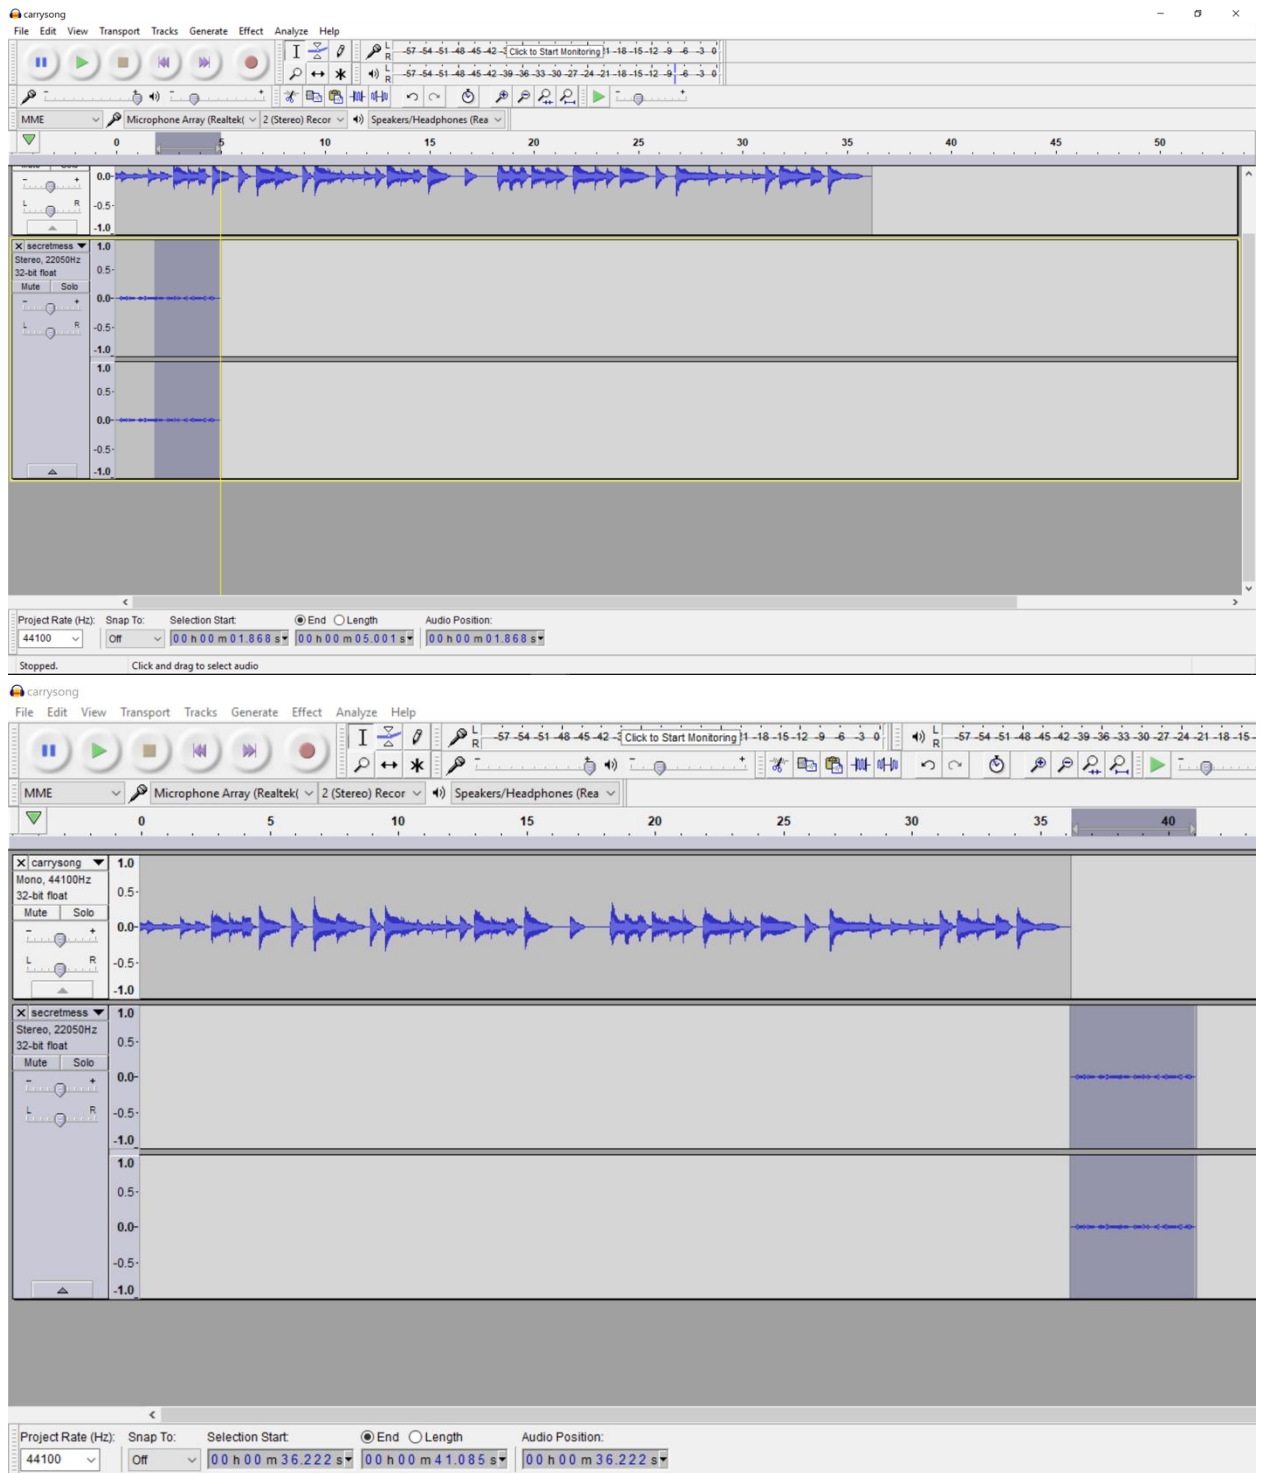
carrysong

File Edit View Transport Tracks Generate Effect Analyze Help

L R -57 -54 -51 -48 -45 -42 -3 Click to Start Monitoring 1 -18 -15 -12 -9 -6 -3 0

L R -57 -54 -51 -48 -45 -42 -39 -36 -33 -30 -27 -24 -21 -18 -15 -12 -9 -6 -3 0

MME Microphone Array (Realtek( 2 (Stereo) Recor Speakers/Headphones (Rea

0 5 10 15 20 25 30 35 40 45 50

0.0- -0.5- -1.0

secretmess Stereo, 22050Hz 32-bit float Mute Solo L R

1.0 0.5- 0.0- -0.5- -1.0 1.0 0.5- 0.0- -0.5- -1.0

Project Rate (Hz): 44100 Snap To: Off Selection Start: End Length 00 h 00 m 01.868 s 00 h 00 m 05.001 s Audio Position: 00 h 00 m 01.868 s

Stopped. Click and drag to select audio

carrysong

File Edit View Transport Tracks Generate Effect Analyze Help

L R -57 -54 -51 -48 -45 -42 -3 Click to Start Monitoring 1 -18 -15 -12 -9 -6 -3 0

L R -57 -54 -51 -48 -45 -42 -39 -36 -33 -30 -27 -24 -21 -18 -15 -

MME Microphone Array (Realtek( 2 (Stereo) Recor Speakers/Headphones (Rea

0 5 10 15 20 25 30 35 40

carrysong Mono, 44100Hz 32-bit float Mute Solo L R

1.0 0.5- 0.0- -0.5- -1.0

secretmess Stereo, 22050Hz 32-bit float Mute Solo L R

1.0 0.5- 0.0- -0.5- -1.0 1.0 0.5- 0.0- -0.5- -1.0

Project Rate (Hz): 44100 Snap To: Off Selection Start: End Length 00 h 00 m 36.222 s 00 h 00 m 41.085 s Audio Position: 00 h 00 m 36.222 s